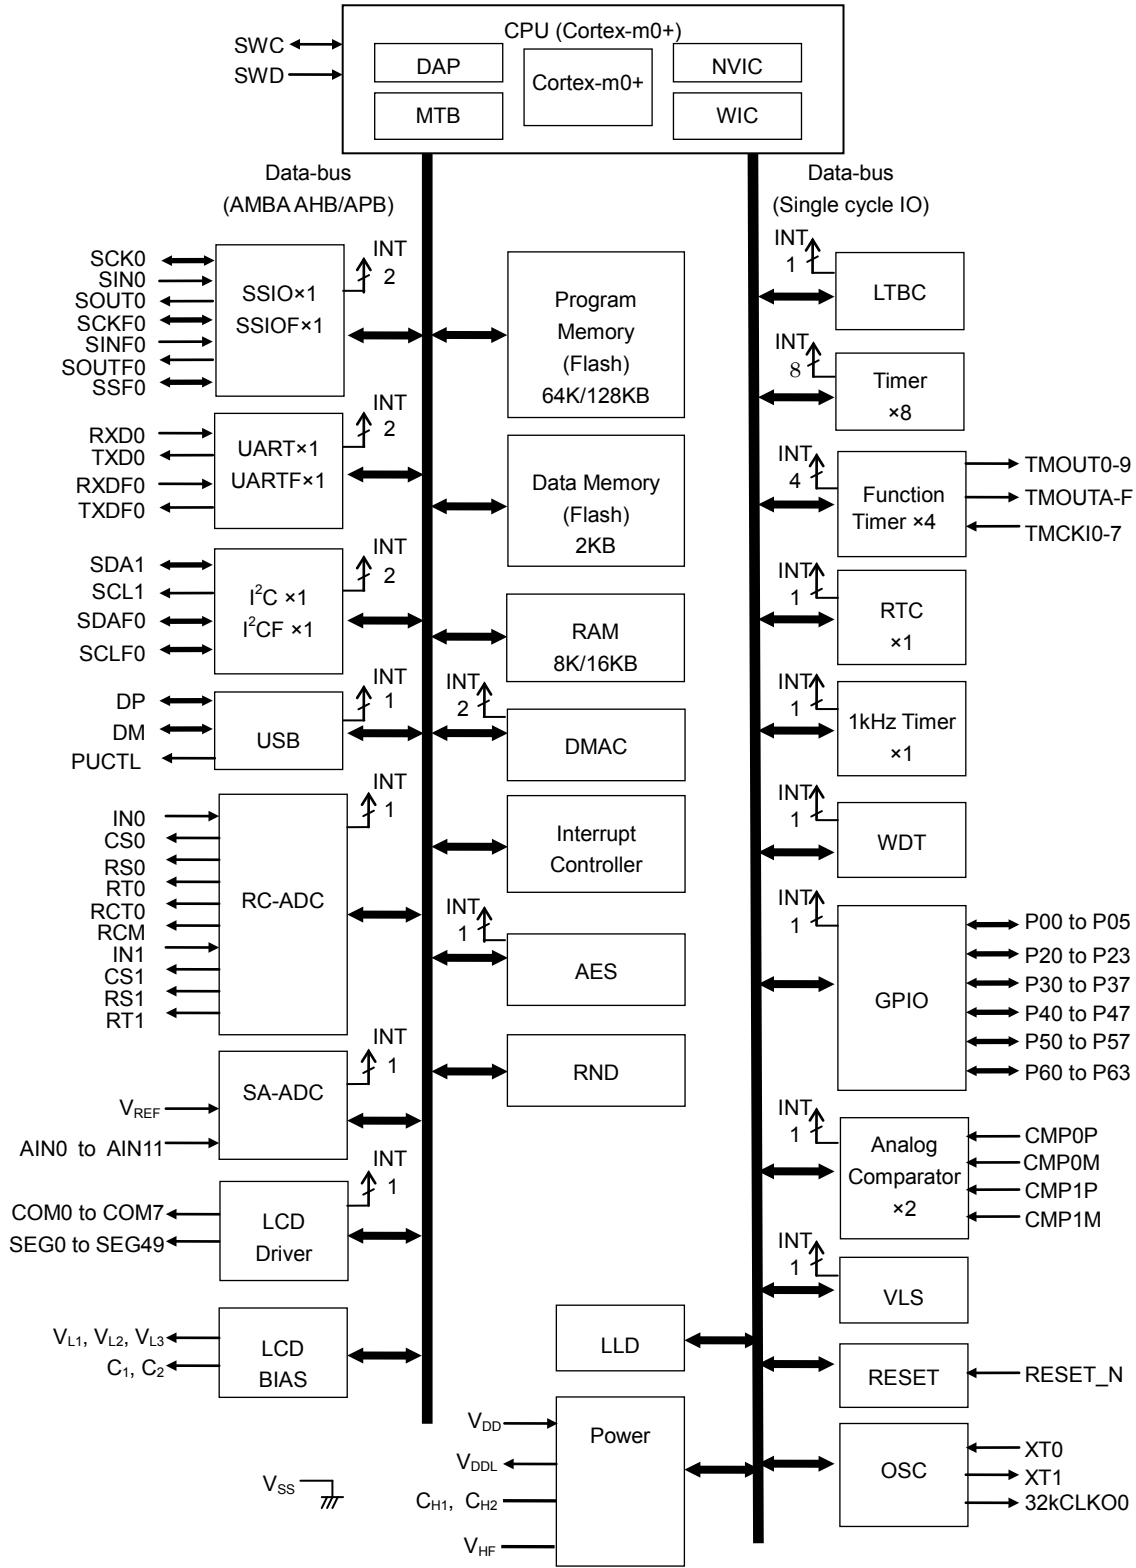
CPU (Cortex-m0+)
SWC
SWD
DAP
Cortex-m0+
NVIC
MTB
WIC

Data-bus
(AMBA AHB/APB)

Data-bus
(Single cycle IO)

SCK0
SIN0
SOUT0
SCKF0
SINF0
SOUTF0
SSF0
SSIO×1
SSIOF×1
INT
2

Program
Memory
(Flash)
64K/128KB

INT
1
LTBC

INT
8
Timer
×8

RXD0
TXD0
RXDF0
TXDF0
UART×1
UARTF×1
INT
2

Data Memory
(Flash)
2KB

INT
4
Function
Timer ×4
TMOUT0-9
TMOUTA-F
TMCKI0-7

SDA1
SCL1
SDAF0
SCLF0
$I^2C$ ×1
$I^2CF$ ×1
INT
2

RAM
8K/16KB

INT
1
RTC
×1

DP
DM
PUCTL
USB
INT
1

INT
2
DMAC

INT
1
1kHz Timer
×1

IN0
CS0
RS0
RT0
RCT0
RCM
IN1
CS1
RS1
RT1
RC-ADC
INT
1

Interrupt
Controller

INT
1
WDT

INT
1
AES

INT
1
GPIO
P00 to P05
P20 to P23
P30 to P37
P40 to P47
P50 to P57
P60 to P63

RND

$V_{REF}$
AIN0 to AIN11
SA-ADC
INT
1

INT
1
Analog
Comparator
×2
CMP0P
CMP0M
CMP1P
CMP1M

COM0 to COM7
SEG0 to SEG49
LCD
Driver
INT
1

INT
1
VLS

$V_{L1}$, $V_{L2}$, $V_{L3}$
$C_1$, $C_2$
LCD
BIAS

LLD

RESET
RESET_N

$V_{DD}$
$V_{DDL}$
$C_{H1}$, $C_{H2}$
$V_{HF}$
Power

$V_{SS}$

OSC
XT0
XT1
32kCLKO0